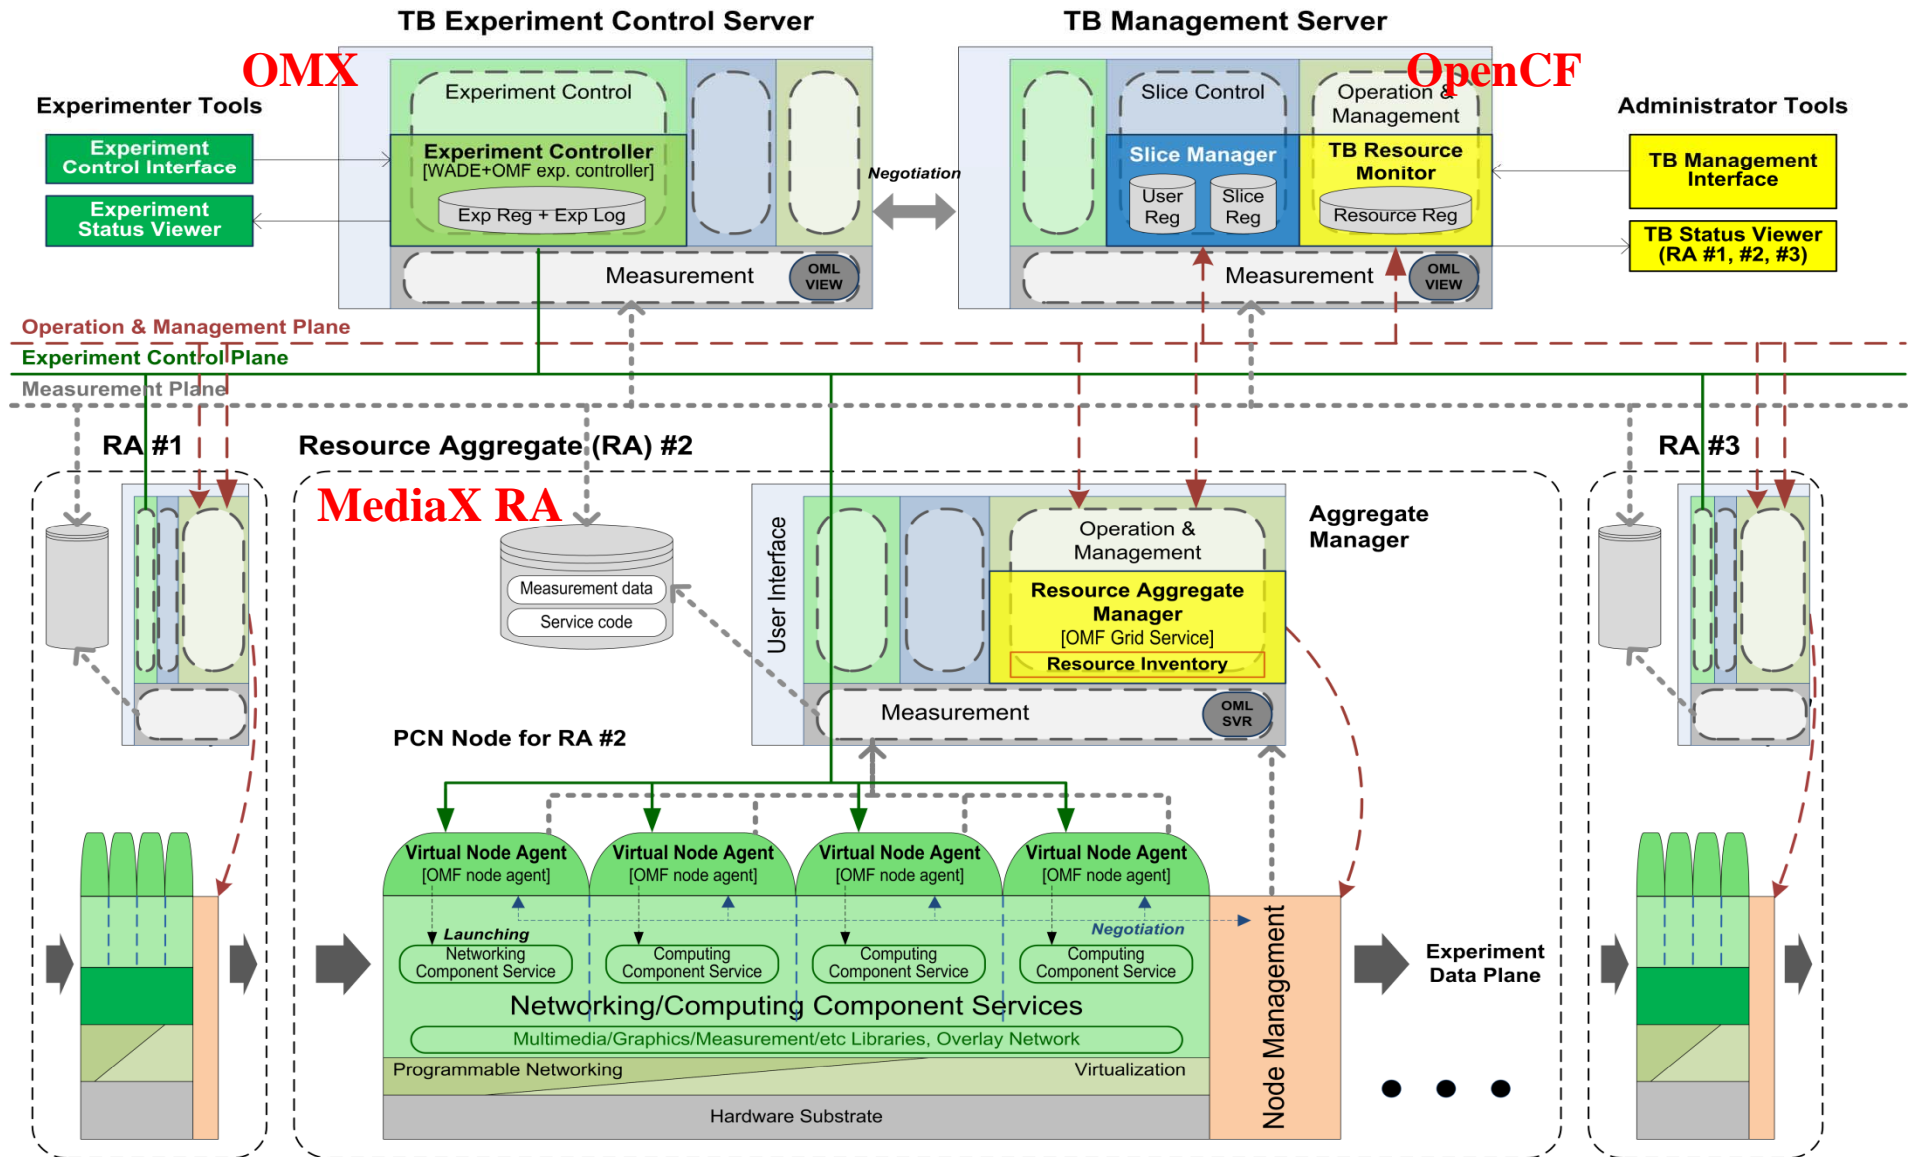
TB Experiment Control Server

TB Management Server

OMX

OpenCF

Experimenter Tools

Experiment Control Interface

Experiment Status Viewer

Experiment Control

Experiment Controller
[WADE+OMF exp. controller]

Exp Reg + Exp Log

Measurement

OML VIEW

Negotiation

Slice Control

Operation & Management

Slice Manager

User Reg

Slice Reg

TB Resource Monitor

Resource Reg

Measurement

OML VIEW

Administrator Tools

TB Management Interface

TB Status Viewer (RA #1, #2, #3)

Operation & Management Plane

Experiment Control Plane

Measurement Plane

RA #1

Resource Aggregate (RA) #2

RA #3

MediaX RA

Measurement data

Service code

User Interface

Operation & Management

Resource Aggregate Manager
[OMF Grid Service]

Resource Inventory

Measurement

OML SVR

Aggregate Manager

PCN Node for RA #2

Virtual Node Agent
[OMF node agent]

Virtual Node Agent
[OMF node agent]

Virtual Node Agent
[OMF node agent]

Virtual Node Agent
[OMF node agent]

Launching

Networking Component Service

Computing Component Service

Computing Component Service

Negotiation

Computing Component Service

Networking/Computing Component Services

Multimedia/Graphics/Measurement/etc Libraries, Overlay Network

Programmable Networking

Virtualization

Hardware Substrate

Node Management

Experiment Data Plane